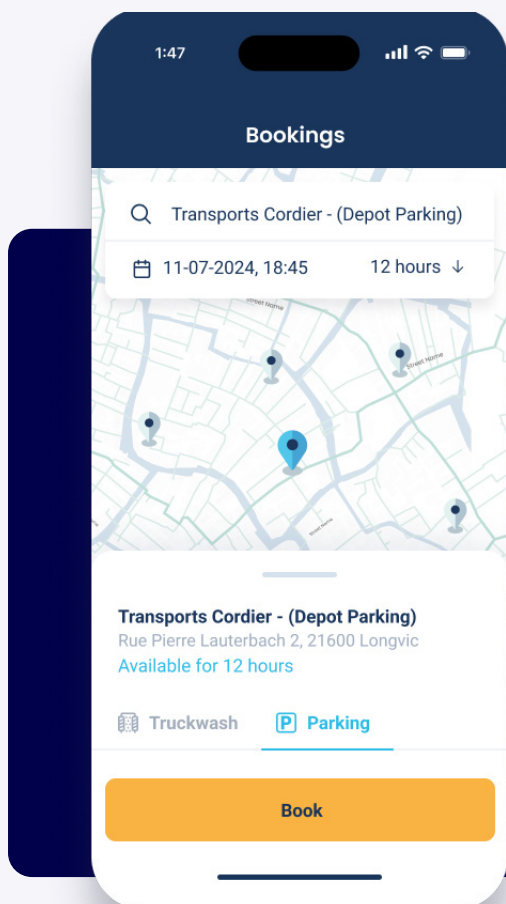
1:47

Bookings

Transports Cordier - (Depot Parking)

11-07-2024, 18:45

12 hours

Street Name

Street Name

Street Name

Transports Cordier - (Depot Parking)

Rue Pierre Lauterbach 2, 21600 Longvic

Available for 12 hours

Truckwash

P Parking

Book